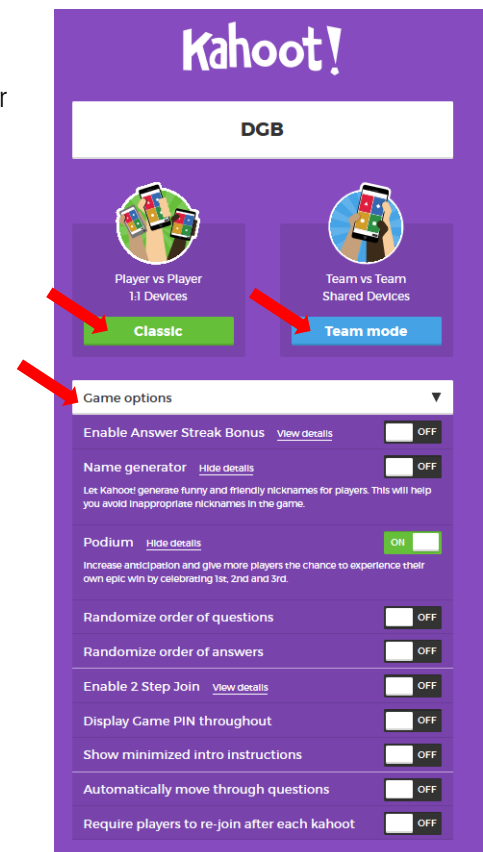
r

Kahoot!

DGB

Player vs Player
1:1 Devices

Classic

Team vs Team
Shared Devices

Team mode

Game options ▼

Enable Answer Streak Bonus View details OFF

Name generator Hide details OFF

Let Kahoot! generate funny and friendly nicknames for players. This will help you avoid inappropriate nicknames in the game.

Podium Hide details ON

Increase anticipation and give more players the chance to experience their own epic win by celebrating 1st, 2nd and 3rd.

Randomize order of questions OFF

Randomize order of answers OFF

Enable 2 Step Join View details OFF

Display Game PIN throughout OFF

Show minimized intro instructions OFF

Automatically move through questions OFF

Require players to re-join after each kahoot OFF